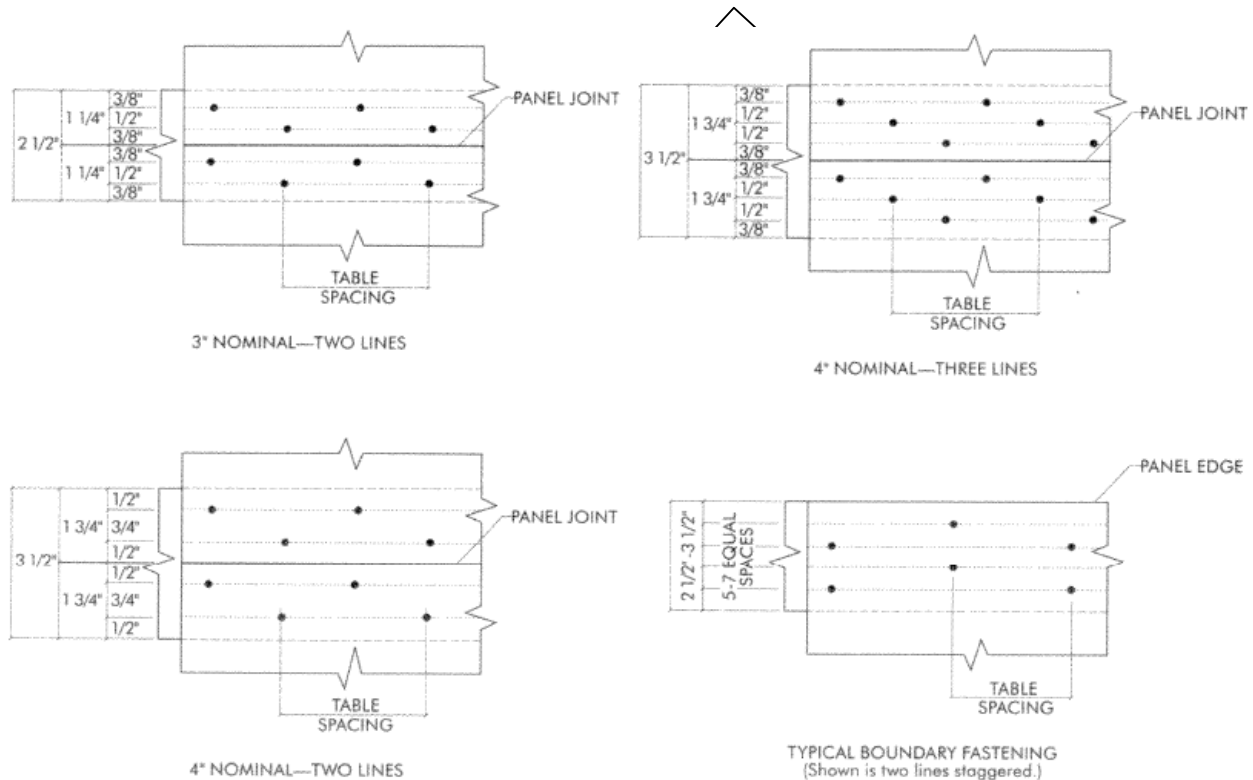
2 1/2"
1 1/4"
3/8"
1/2"
3/8"
3/8"
1 1/4"
1/2"
3/8"
PANEL JOINT
TABLE SPACING
3" NOMINAL—TWO LINES

3 1/2"
1 3/4"
3/8"
1/2"
1/2"
3/8"
3/8"
1 3/4"
1/2"
1/2"
3/8"
PANEL JOINT
TABLE SPACING
4" NOMINAL—THREE LINES

3 1/2"
1 3/4"
1/2"
3/4"
1/2"
1/2"
1 3/4"
3/4"
1/2"
PANEL JOINT
TABLE SPACING
4" NOMINAL—TWO LINES

PANEL EDGE
2 1/2"-3 1/2"
5-7 EQUAL SPACES
TABLE SPACING
TYPICAL BOUNDARY FASTENING
(Shown is two lines staggered.)